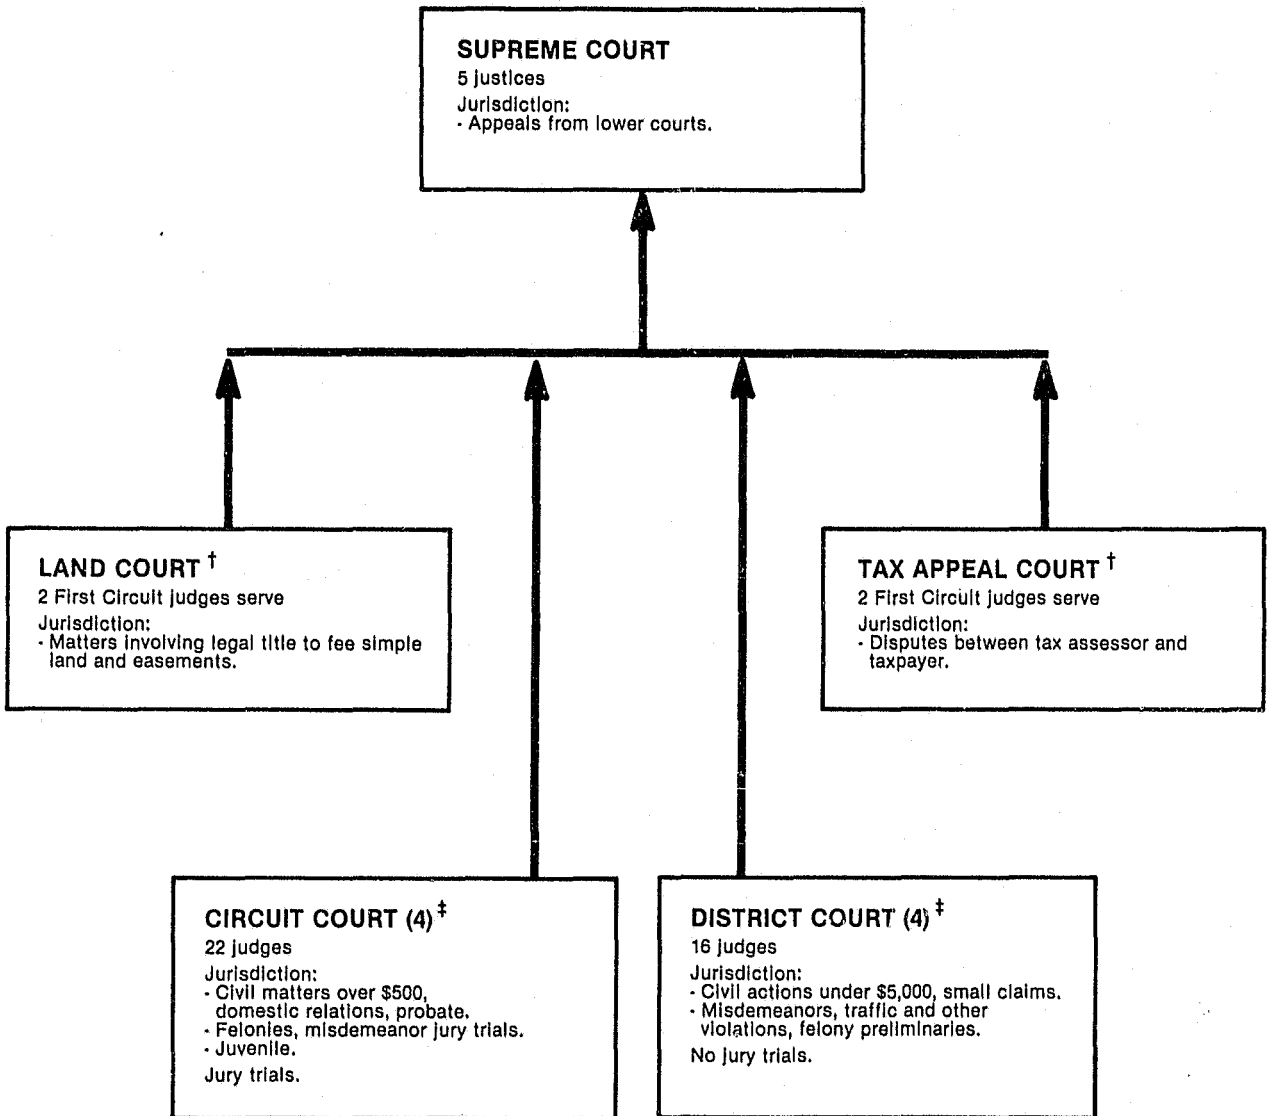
SUPREME COURT
5 justices
Jurisdiction:
- Appeals from lower courts.

LAND COURT †
2 First Circuit judges serve
Jurisdiction:
- Matters involving legal title to fee simple land and easements.

TAX APPEAL COURT †
2 First Circuit judges serve
Jurisdiction:
- Disputes between tax assessor and taxpayer.

CIRCUIT COURT (4) ‡
22 judges
Jurisdiction:
- Civil matters over \$500, domestic relations, probate.
- Felonies, misdemeanor jury trials.
- Juvenile.
Jury trials.

DISTRICT COURT (4) ‡
16 judges
Jurisdiction:
- Civil actions under \$5,000, small claims.
- Misdemeanors, traffic and other violations, felony preliminaries.
No jury trials.